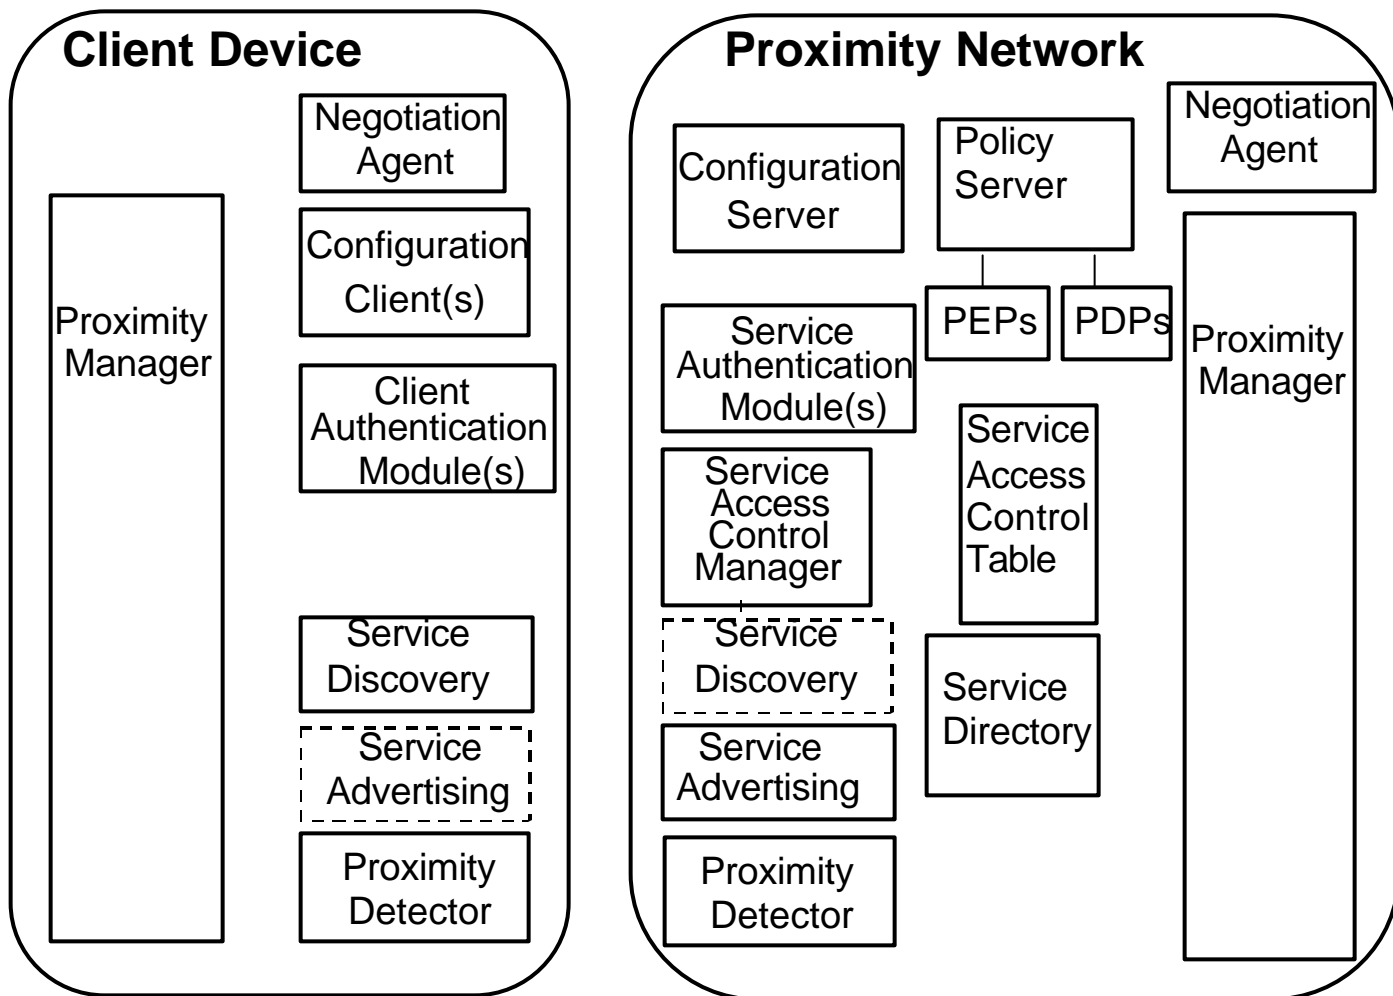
Client Device

Proximity Manager

Negotiation Agent

Configuration Client(s)

Client Authentication Module(s)

Service Discovery

Service Advertising

Proximity Detector

Proximity Network

Configuration Server

Policy Server

Negotiation Agent

PEPs

PDPs

Service Authentication Module(s)

Proximity Manager

Service Access Control Manager

Service Access Control Table

Service Discovery

Service Directory

Service Advertising

Proximity Detector